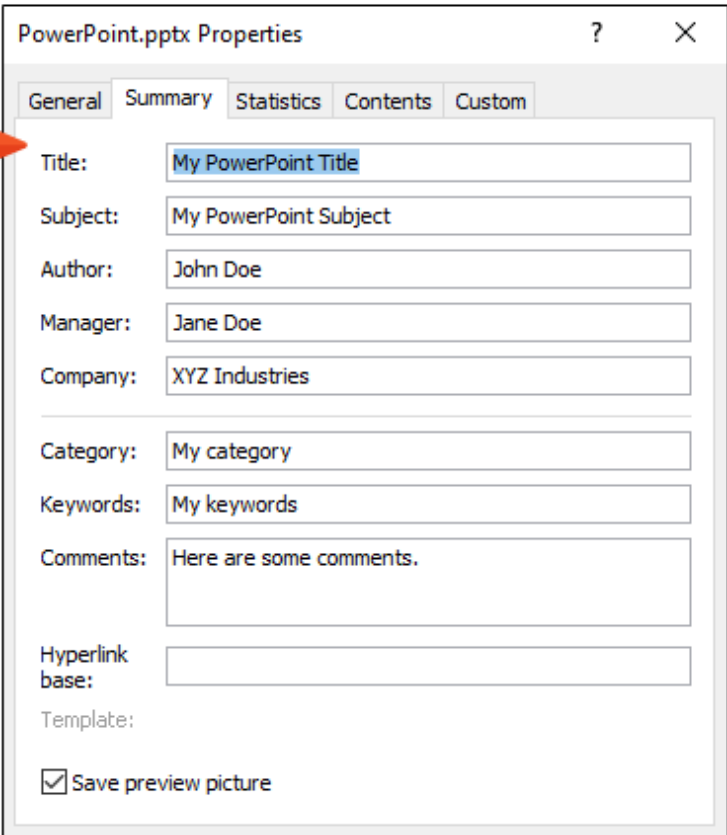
PowerPoint.pptx Properties ? X

General Summary Statistics Contents Custom

Title: My PowerPoint Title

Subject: My PowerPoint Subject

Author: John Doe

Manager: Jane Doe

Company: XYZ Industries

Category: My category

Keywords: My keywords

Comments: Here are some comments.

Hyperlink base:

Template:

Save preview picture